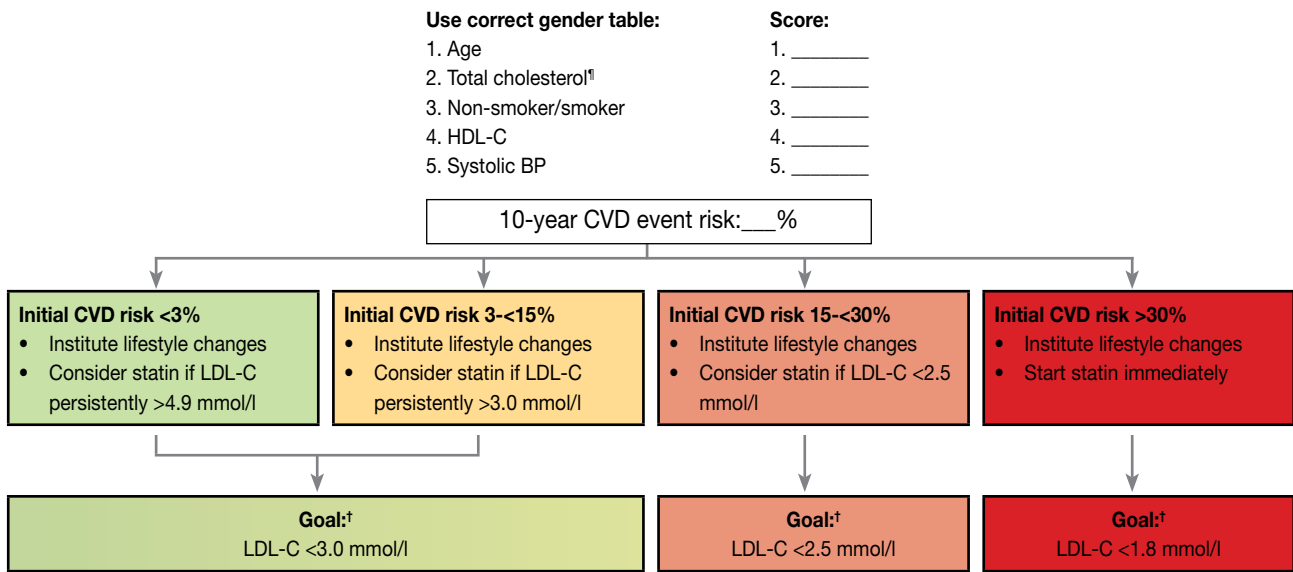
**Use correct gender table:**
1. Age
2. Total cholesterol¶
3. Non-smoker/smoker
4. HDL-C
5. Systolic BP

**Score:**
1. _______
2. _______
3. _______
4. _______
5. _______

10-year CVD event risk:___%

**Initial CVD risk <3%**
- Institute lifestyle changes
- Consider statin if LDL-C persistently >4.9 mmol/l

**Initial CVD risk 3-<15%**
- Institute lifestyle changes
- Consider statin if LDL-C persistently >3.0 mmol/l

**Initial CVD risk 15-<30%**
- Institute lifestyle changes
- Consider statin if LDL-C <2.5 mmol/l

**Initial CVD risk >30%**
- Institute lifestyle changes
- Start statin immediately

**Goal:†**
LDL-C <3.0 mmol/l

**Goal:†**
LDL-C <2.5 mmol/l

**Goal:†**
LDL-C <1.8 mmol/l